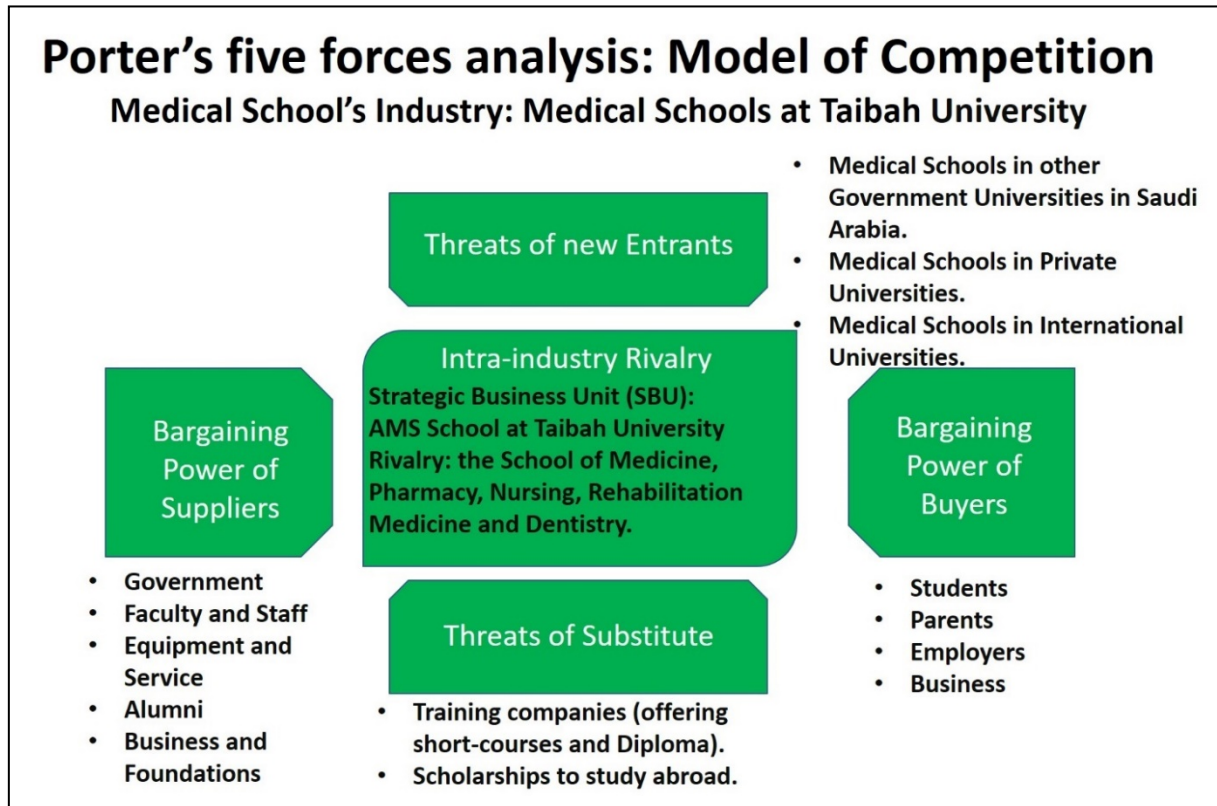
Porter's five forces analysis: Model of Competition

Medical School's Industry: Medical Schools at Taibah University

Threats of new Entrants

- Medical Schools in other Government Universities in Saudi Arabia.
- Medical Schools in Private Universities.
- Medical Schools in International Universities.

Intra-industry Rivalry

Strategic Business Unit (SBU): AMS School at Taibah University Rivalry: the School of Medicine, Pharmacy, Nursing, Rehabilitation Medicine and Dentistry.

Bargaining Power of Suppliers

- Government
- Faculty and Staff
- Equipment and Service
- Alumni
- Business and Foundations

Bargaining Power of Buyers

- Students
- Parents
- Employers
- Business

Threats of Substitute

- Training companies (offering short-courses and Diploma).
- Scholarships to study abroad.